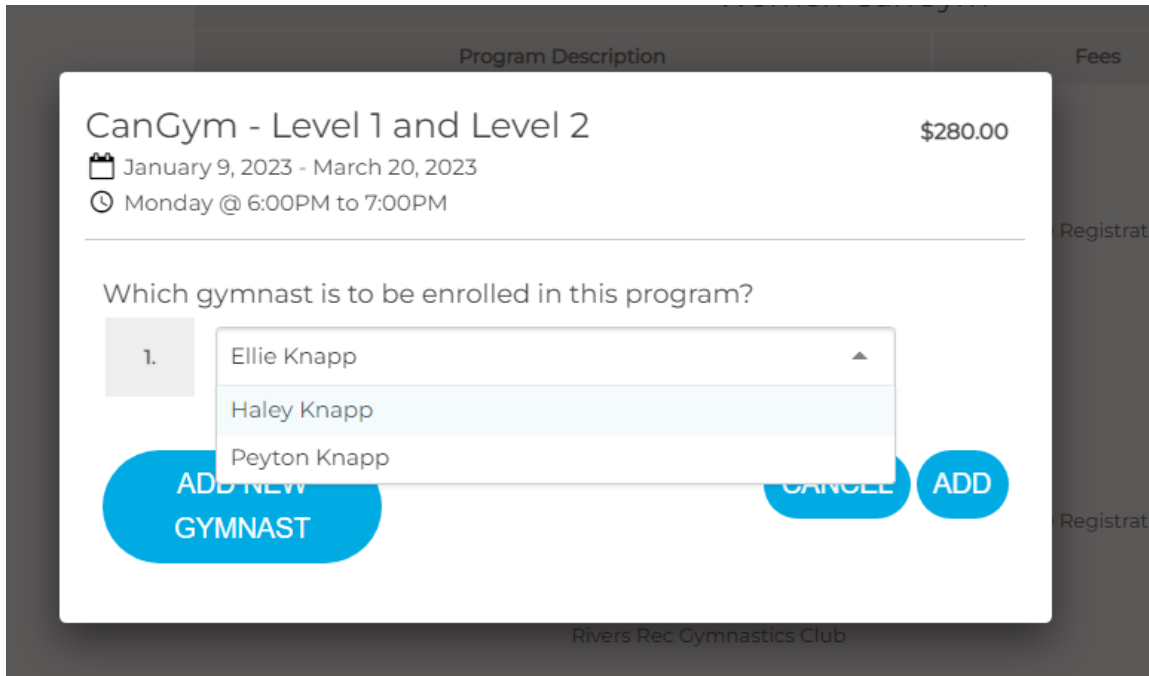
Program Description

Fees

CanGym - Level 1 and Level 2

$280.00

January 9, 2023 - March 20, 2023

Monday @ 6:00PM to 7:00PM

Registrat

Which gymnast is to be enrolled in this program?

1.

Ellie Knapp

Haley Knapp

Peyton Knapp

ADD NEW GYMNAST

CANCEL

ADD

Registrat

Rivers Rec Gymnastics Club